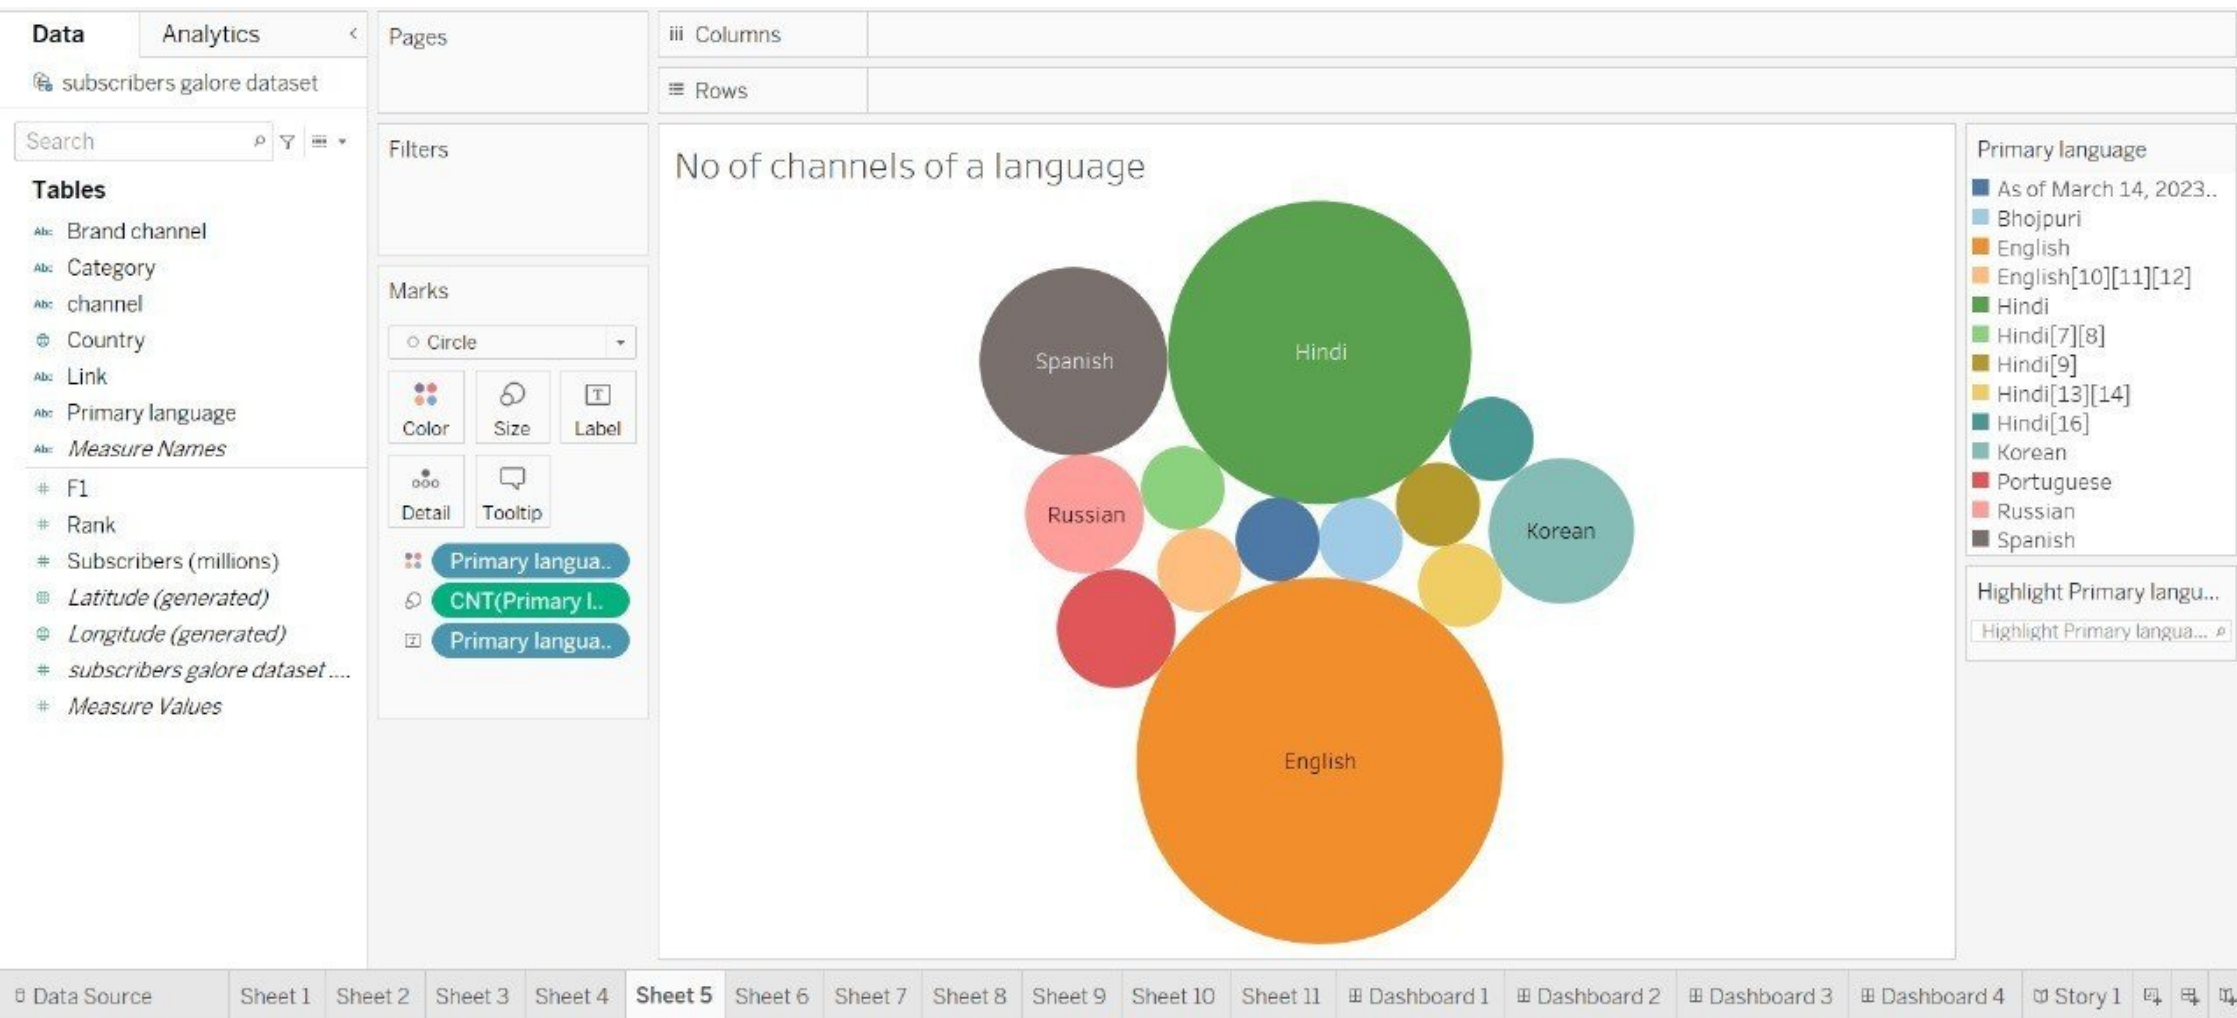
Data | Analytics

subscribers galore dataset

Search

Tables

Brand channel
Category
channel
Country
Link
Primary language
Measure Names
F1
Rank
Subscribers (millions)
Latitude (generated)
Longitude (generated)
subscribers galore dataset ....
Measure Values

Pages

Filters

Marks

Circle

Color | Size | Label
Detail | Tooltip

Primary langua..
CNT(Primary l..
Primary langua..

Columns

Rows

No of channels of a language

Spanish
Hindi
Russian
Korean
English

Primary language
As of March 14, 2023..
Bhojpuri
English
English[10][11][12]
Hindi
Hindi[7][8]
Hindi[9]
Hindi[13][14]
Hindi[16]
Korean
Portuguese
Russian
Spanish

Highlight Primary langu...
Highlight Primary langua...

Data Source | Sheet 1 | Sheet 2 | Sheet 3 | Sheet 4 | Sheet 5 | Sheet 6 | Sheet 7 | Sheet 8 | Sheet 9 | Sheet 10 | Sheet 11 | Dashboard 1 | Dashboard 2 | Dashboard 3 | Dashboard 4 | Story 1